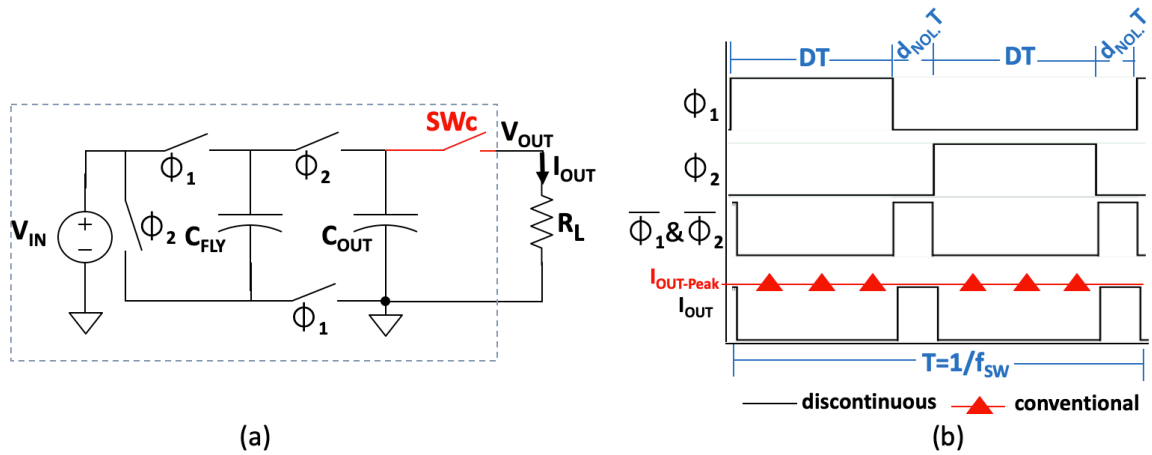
SWc
$V_{OUT}$
$\Phi_1$
$\Phi_2$
$I_{OUT}$
$V_{IN}$
+
−
$\Phi_2$
$C_{FLY}$
$C_{OUT}$
$R_L$
$\Phi_1$

(a)

DT
$d_{NOL.}T$
DT
$d_{NOL.}T$
$\Phi_1$
$\Phi_2$
$\overline{\Phi_1}\&\overline{\Phi_2}$
$I_{OUT\text{-}Peak}$
$I_{OUT}$
$T=1/f_{SW}$
discontinuous
conventional

(b)